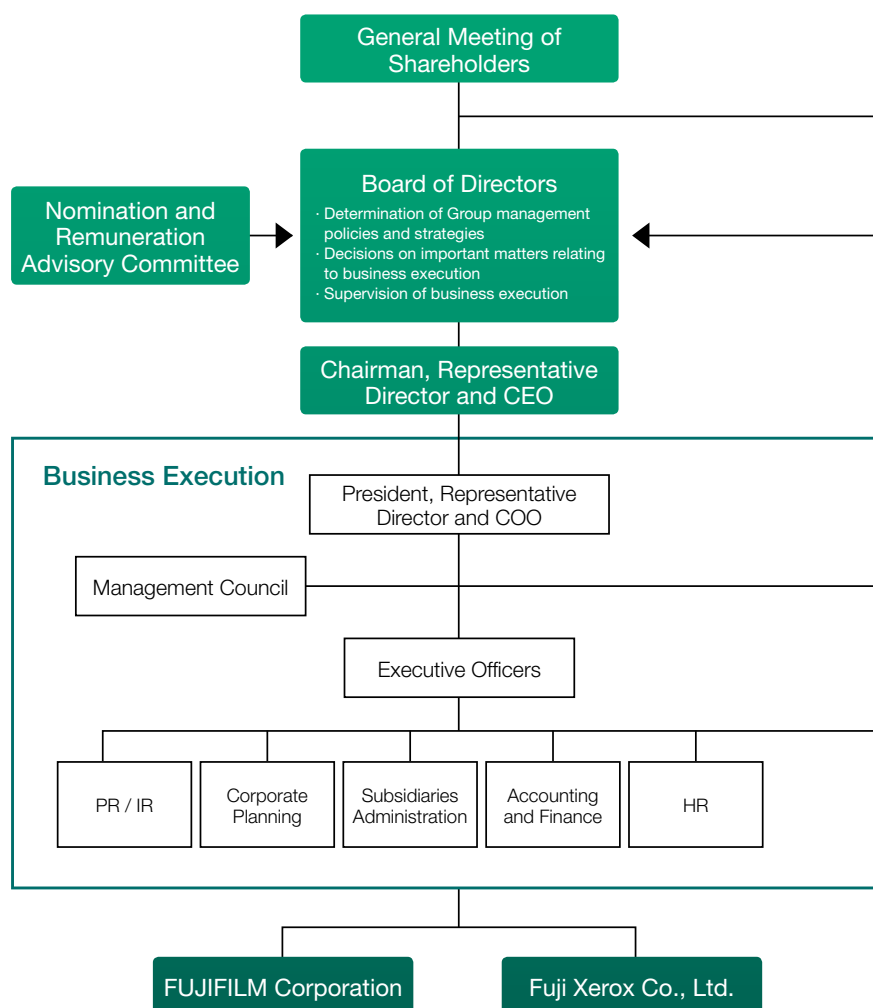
General Meeting of Shareholders

Nomination and Remuneration Advisory Committee

Board of Directors
· Determination of Group management policies and strategies
· Decisions on important matters relating to business execution
· Supervision of business execution

Chairman, Representative Director and CEO

Business Execution

President, Representative Director and COO

Management Council

Executive Officers

PR / IR

Corporate Planning

Subsidiaries Administration

Accounting and Finance

HR

FUJIFILM Corporation

Fuji Xerox Co., Ltd.